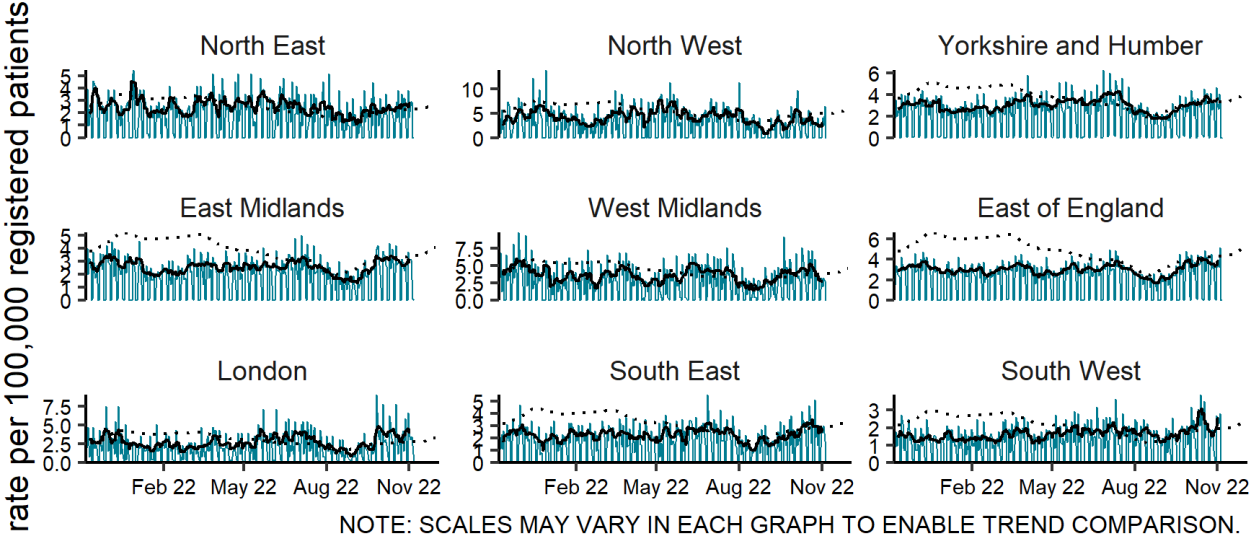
rate per 100,000 registered patients

North East
5
4
3
2
1
0

North West
10
5
0

Yorkshire and Humber
6
4
2
0

East Midlands
5
4
3
2
1
0

West Midlands
7.5
5.0
2.5
0.0

East of England
6
4
2
0

London
7.5
5.0
2.5
0.0
Feb 22
May 22
Aug 22
Nov 22

South East
5
4
3
2
1
0
Feb 22
May 22
Aug 22
Nov 22

South West
3
2
1
0
Feb 22
May 22
Aug 22
Nov 22

NOTE: SCALES MAY VARY IN EACH GRAPH TO ENABLE TREND COMPARISON.